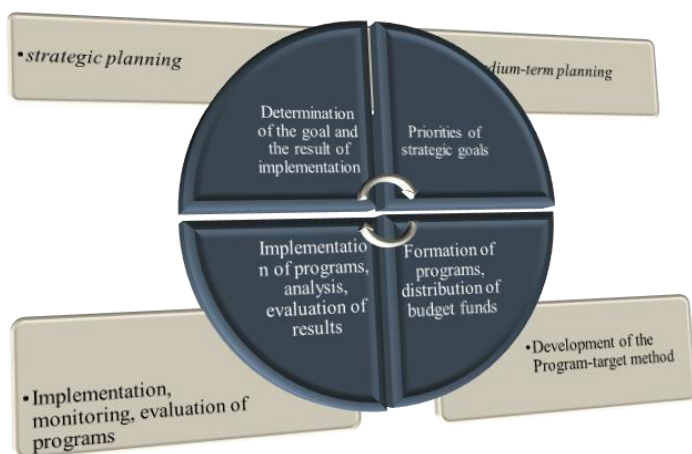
•strategic planning

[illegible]dium-term planning

Determination of the goal and the result of implementation

Priorities of strategic goals

Implementation of programs, analysis, evaluation of results

Formation of programs, distribution of budget funds

•Implementation, monitoring, evaluation of programs

•Development of the Program-target method